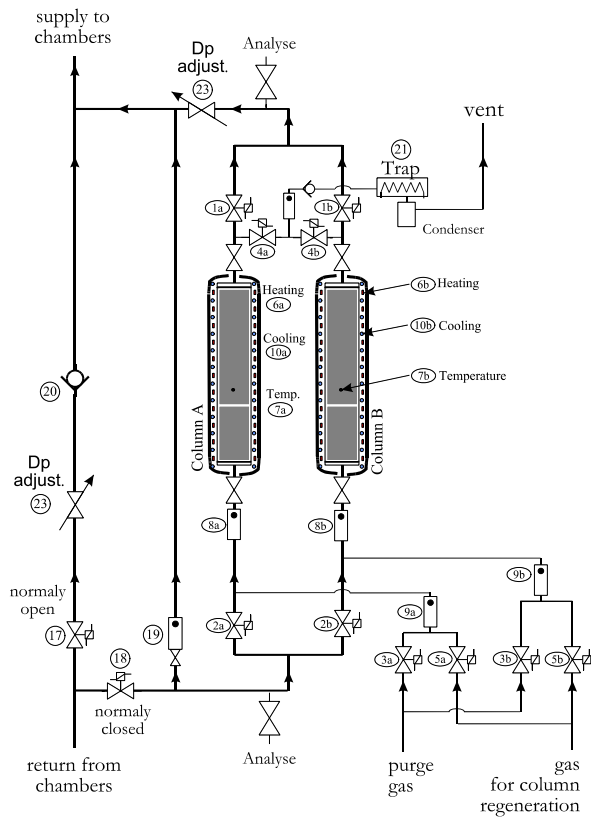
supply to chambers

Dp adjust.
23

Analyse

vent

21
Trap

Condenser

1a
1b
4a
4b

Heating
6a
Cooling
10a
Temp.
7a

6b Heating
10b Cooling
7b Temperature

Column A
Column B

20

Dp adjust.
23

8a
8b

9b
9a

normaly open
17

19

2a
2b

3a
5a
3b
5b

18
normaly closed

Analyse

return from chambers

purge gas

gas for column regeneration